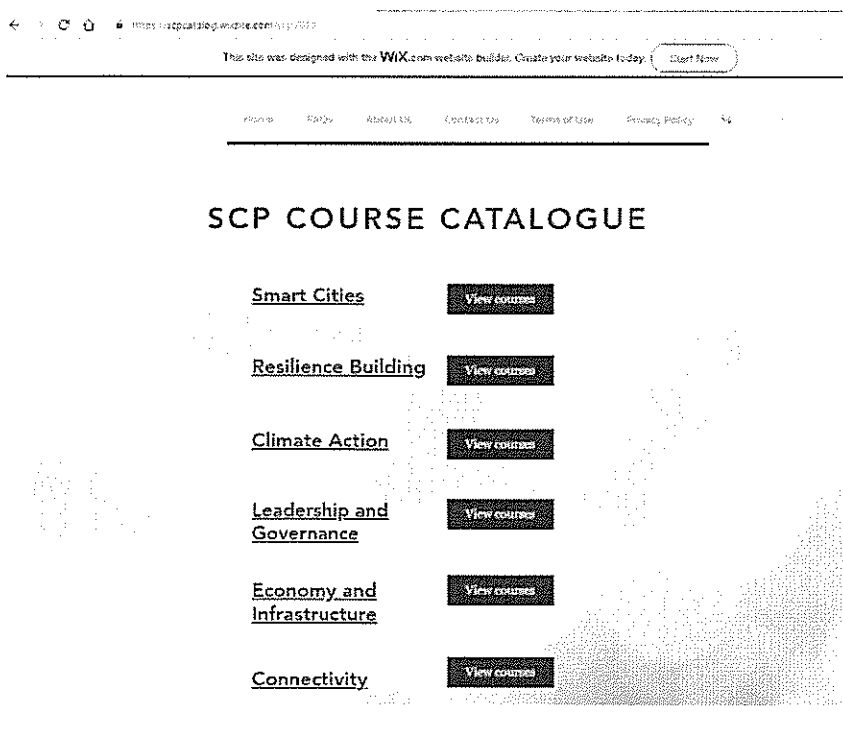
https://scpcatalog.wixsite.com/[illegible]

This site was designed with the WIX.com website builder. Create your website today. Start Now

Home FAQs About Us Contact Us Terms of Use Privacy Policy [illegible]

SCP COURSE CATALOGUE

Smart Cities View courses

Resilience Building View courses

Climate Action View courses

Leadership and Governance View courses

Economy and Infrastructure View courses

Connectivity View courses